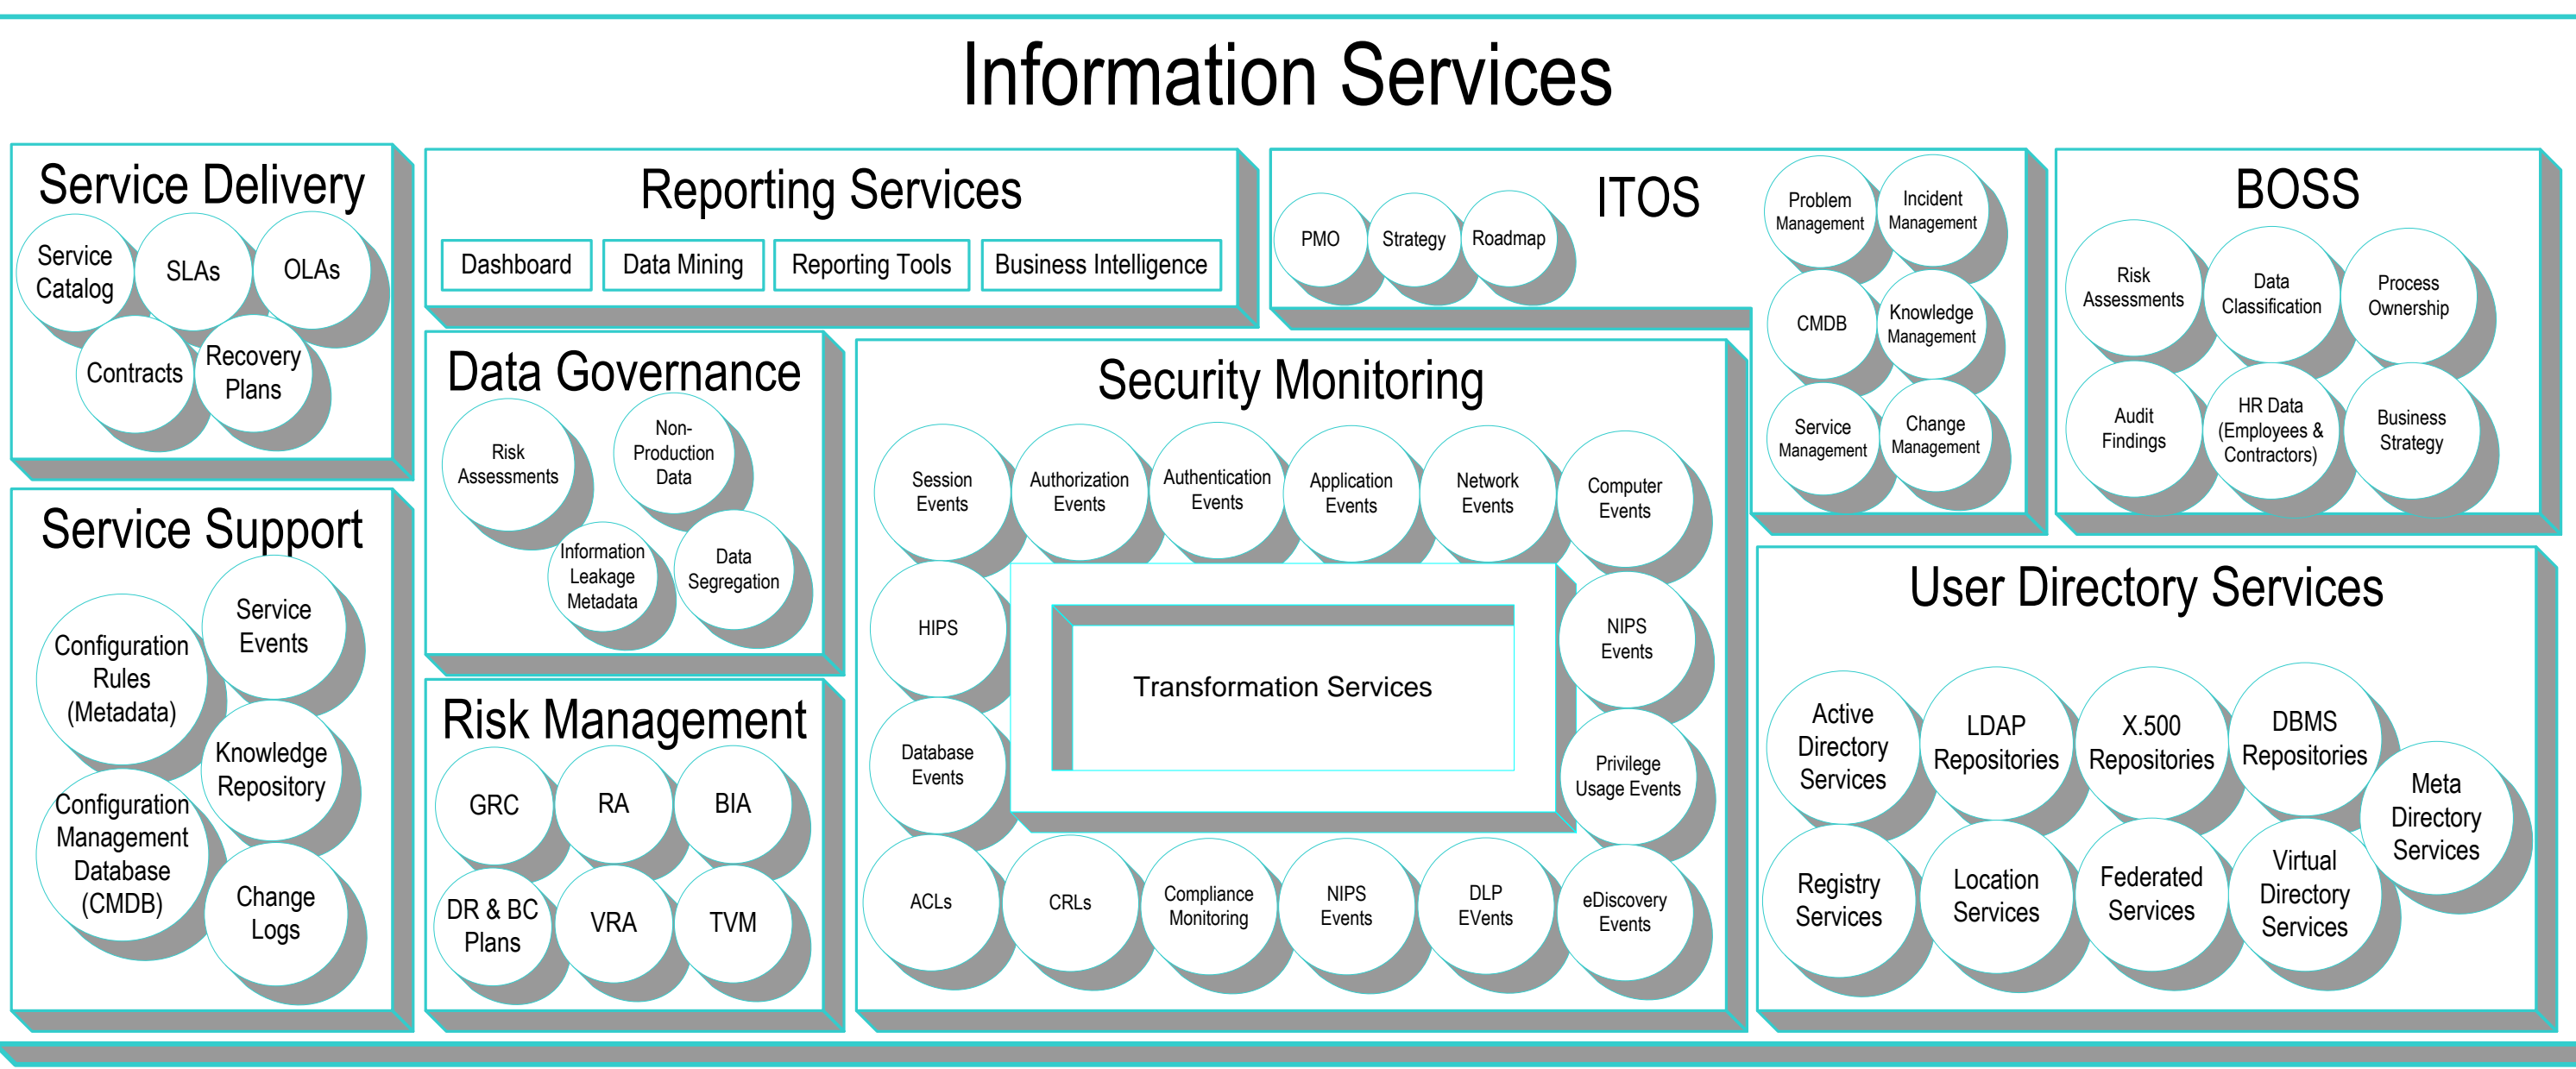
Information Services

Service Delivery

Service Catalog

SLAs

OLAs

Contracts

Recovery Plans

Reporting Services

Dashboard

Data Mining

Reporting Tools

Business Intelligence

ITOS

PMO

Strategy

Roadmap

Problem Management

Incident Management

CMDB

Knowledge Management

Service Management

Change Management

BOSS

Risk Assessments

Data Classification

Process Ownership

Audit Findings

HR Data (Employees & Contractors)

Business Strategy

Data Governance

Risk Assessments

Non-Production Data

Information Leakage Metadata

Data Segregation

Security Monitoring

Session Events

Authorization Events

Authentication Events

Application Events

Network Events

Computer Events

HIPS

Transformation Services

NIPS Events

Database Events

Privilege Usage Events

ACLs

CRLs

Compliance Monitoring

NIPS Events

DLP EVents

eDiscovery Events

Service Support

Service Events

Configuration Rules (Metadata)

Knowledge Repository

Configuration Management Database (CMDB)

Change Logs

Risk Management

GRC

RA

BIA

DR & BC Plans

VRA

TVM

User Directory Services

Active Directory Services

LDAP Repositories

X.500 Repositories

DBMS Repositories

Meta Directory Services

Registry Services

Location Services

Federated Services

Virtual Directory Services